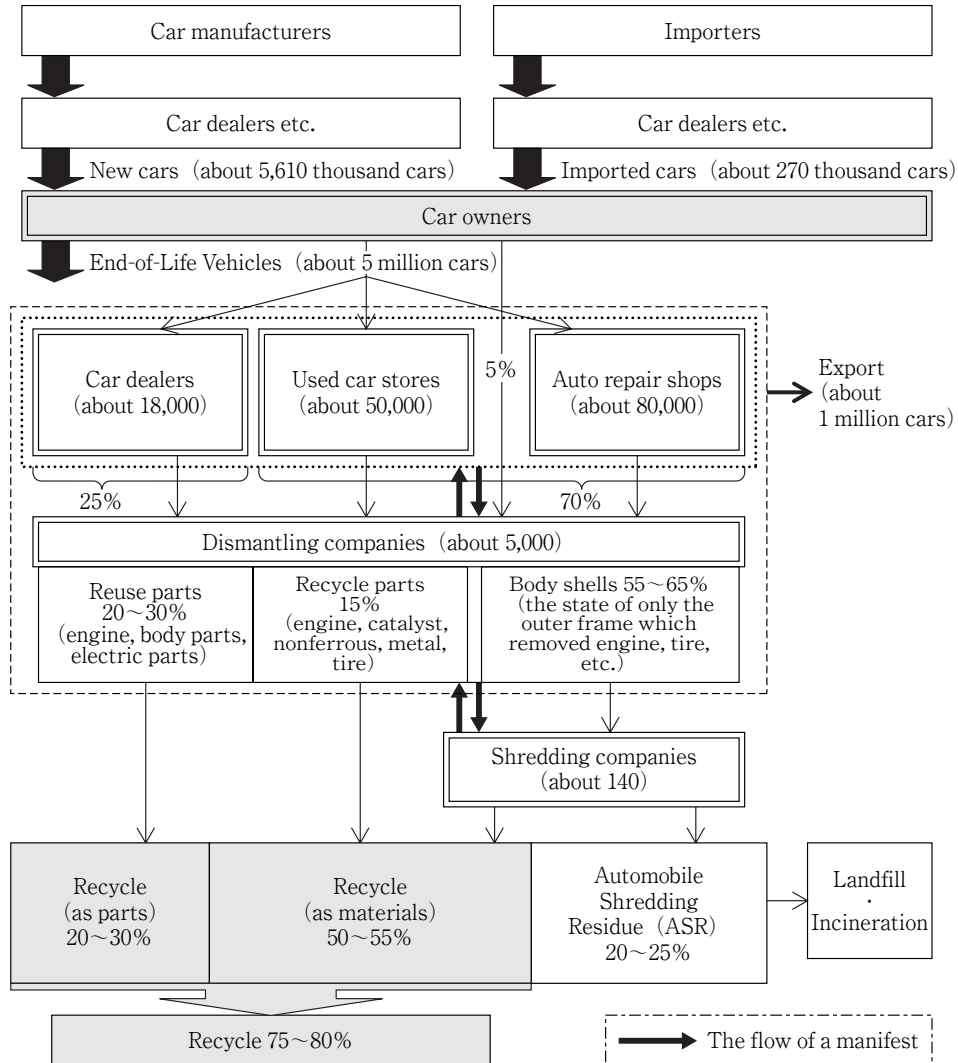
Car manufacturers

Importers

Car dealers etc.

Car dealers etc.

New cars (about 5,610 thousand cars)

Imported cars (about 270 thousand cars)

Car owners

End-of-Life Vehicles (about 5 million cars)

5%

Car dealers (about 18,000)

Used car stores (about 50,000)

Auto repair shops (about 80,000)

Export (about 1 million cars)

25%

70%

Dismantling companies (about 5,000)

Reuse parts 20～30% (engine, body parts, electric parts)

Recycle parts 15% (engine, catalyst, nonferrous, metal, tire)

Body shells 55～65% (the state of only the outer frame which removed engine, tire, etc.)

Shredding companies (about 140)

Recycle (as parts) 20～30%

Recycle (as materials) 50～55%

Automobile Shredding Residue (ASR) 20～25%

Landfill · Incineration

Recycle 75～80%

The flow of a manifest